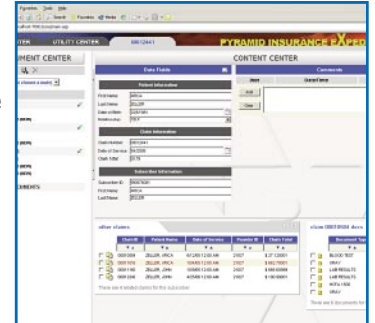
Favorites Tools Help

Search Favorites

UTILITY CENTER

PYRAMID INSURANCE EXPE

CONTENT CENTER

MENT CENTER

CONTENT CENTER

Data Fields

Comments

Patient Information

First Name:

ARCA

Last Name:

ZELLER

Date of Birth:

Claim Information

Claim Number:

Date of Service:

Claim Total:

Subscriber Information

Subscriber ID:

First Name:

Last Name:

ZELLER

Add

Clear

other claims

Claim ID

Patient Name

Date of Service

Provider ID

Claim Total

ZELLER, ARCA

ZELLER, ARCA

ZELLER, JOHN

ZELLER, JOHN

2107

2107

2107

2107

BLOOD TEST

XRAY

LAB RESULTS

LAB RESULTS

XRAY